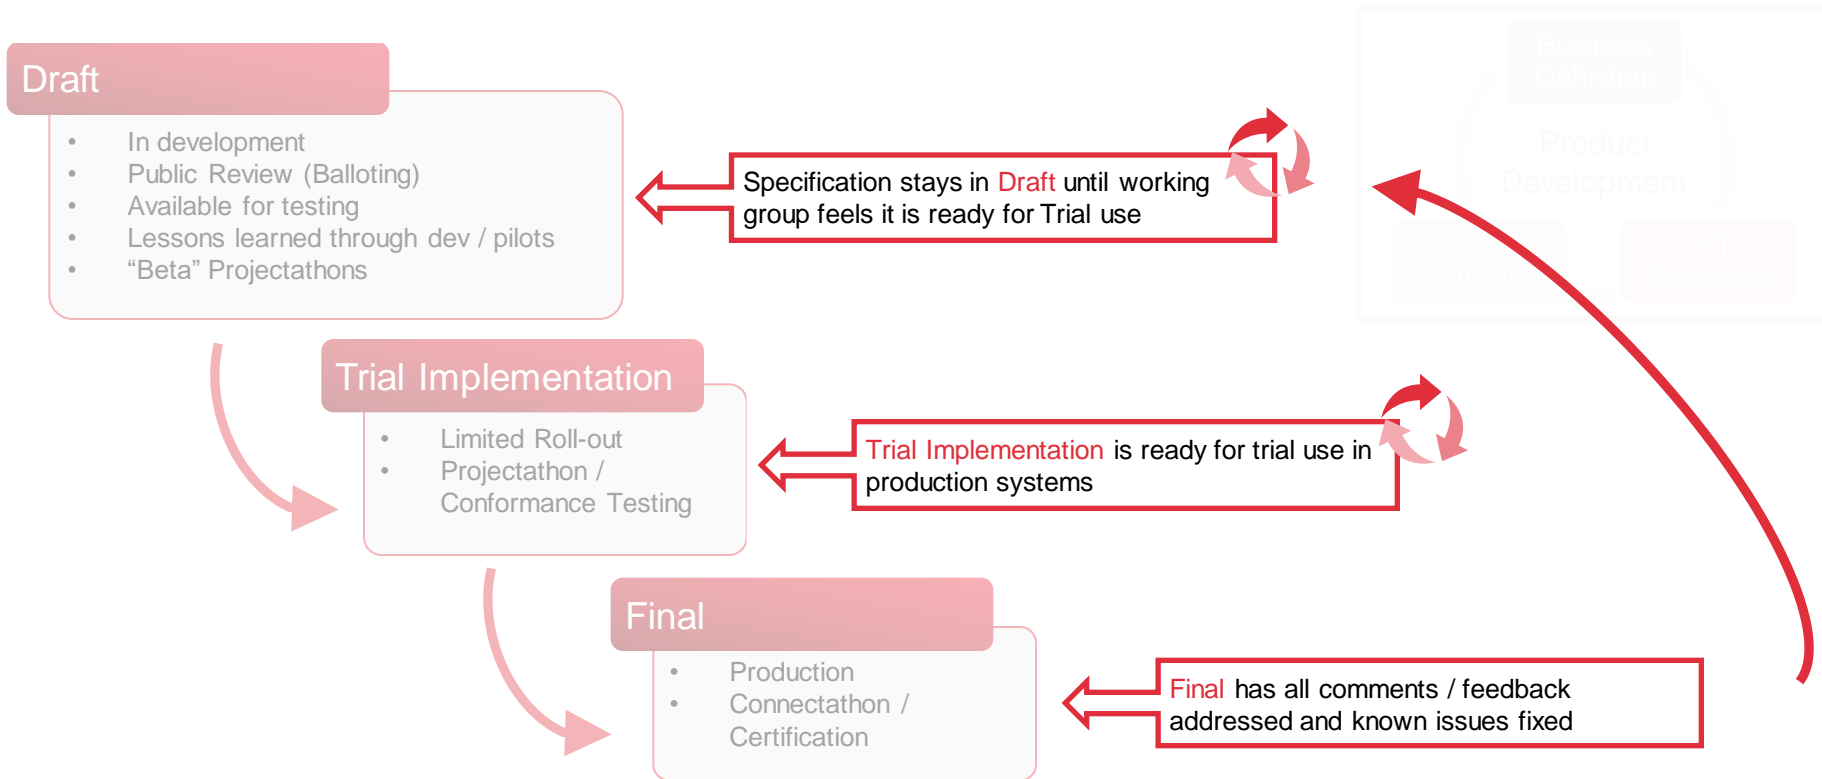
Draft

- In development
- Public Review (Balloting)
- Available for testing
- Lessons learned through dev / pilots
- “Beta” Projectathons

Specification stays in Draft until working group feels it is ready for Trial use

Business Definition

Product Development

Tech Definition

HIT Standards

Trial Implementation

- Limited Roll-out
- Projectathon / Conformance Testing

Trial Implementation is ready for trial use in production systems

Final

- Production
- Connectathon / Certification

Final has all comments / feedback addressed and known issues fixed